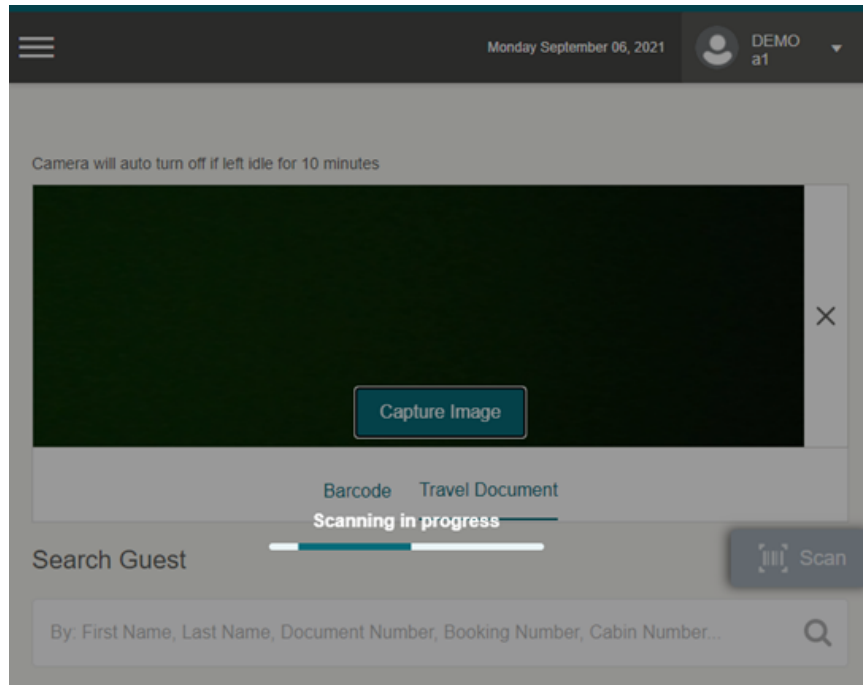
Monday September 06, 2021

DEMO
a1

Camera will auto turn off if left idle for 10 minutes

×

Capture Image

Barcode Travel Document

Scanning in progress

Search Guest

Scan

By: First Name, Last Name, Document Number, Booking Number, Cabin Number...